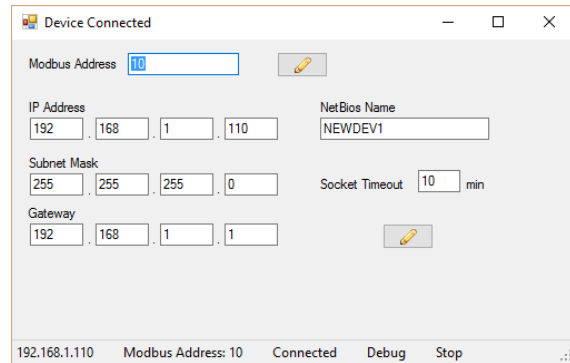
Device Connected

Modbus Address 10

IP Address
192 . 168 . 1 . 110

NetBios Name
NEWDEV1

Subnet Mask
255 . 255 . 255 . 0

Socket Timeout 10 min

Gateway
192 . 168 . 1 . 1

192.168.1.110 Modbus Address: 10 Connected Debug Stop